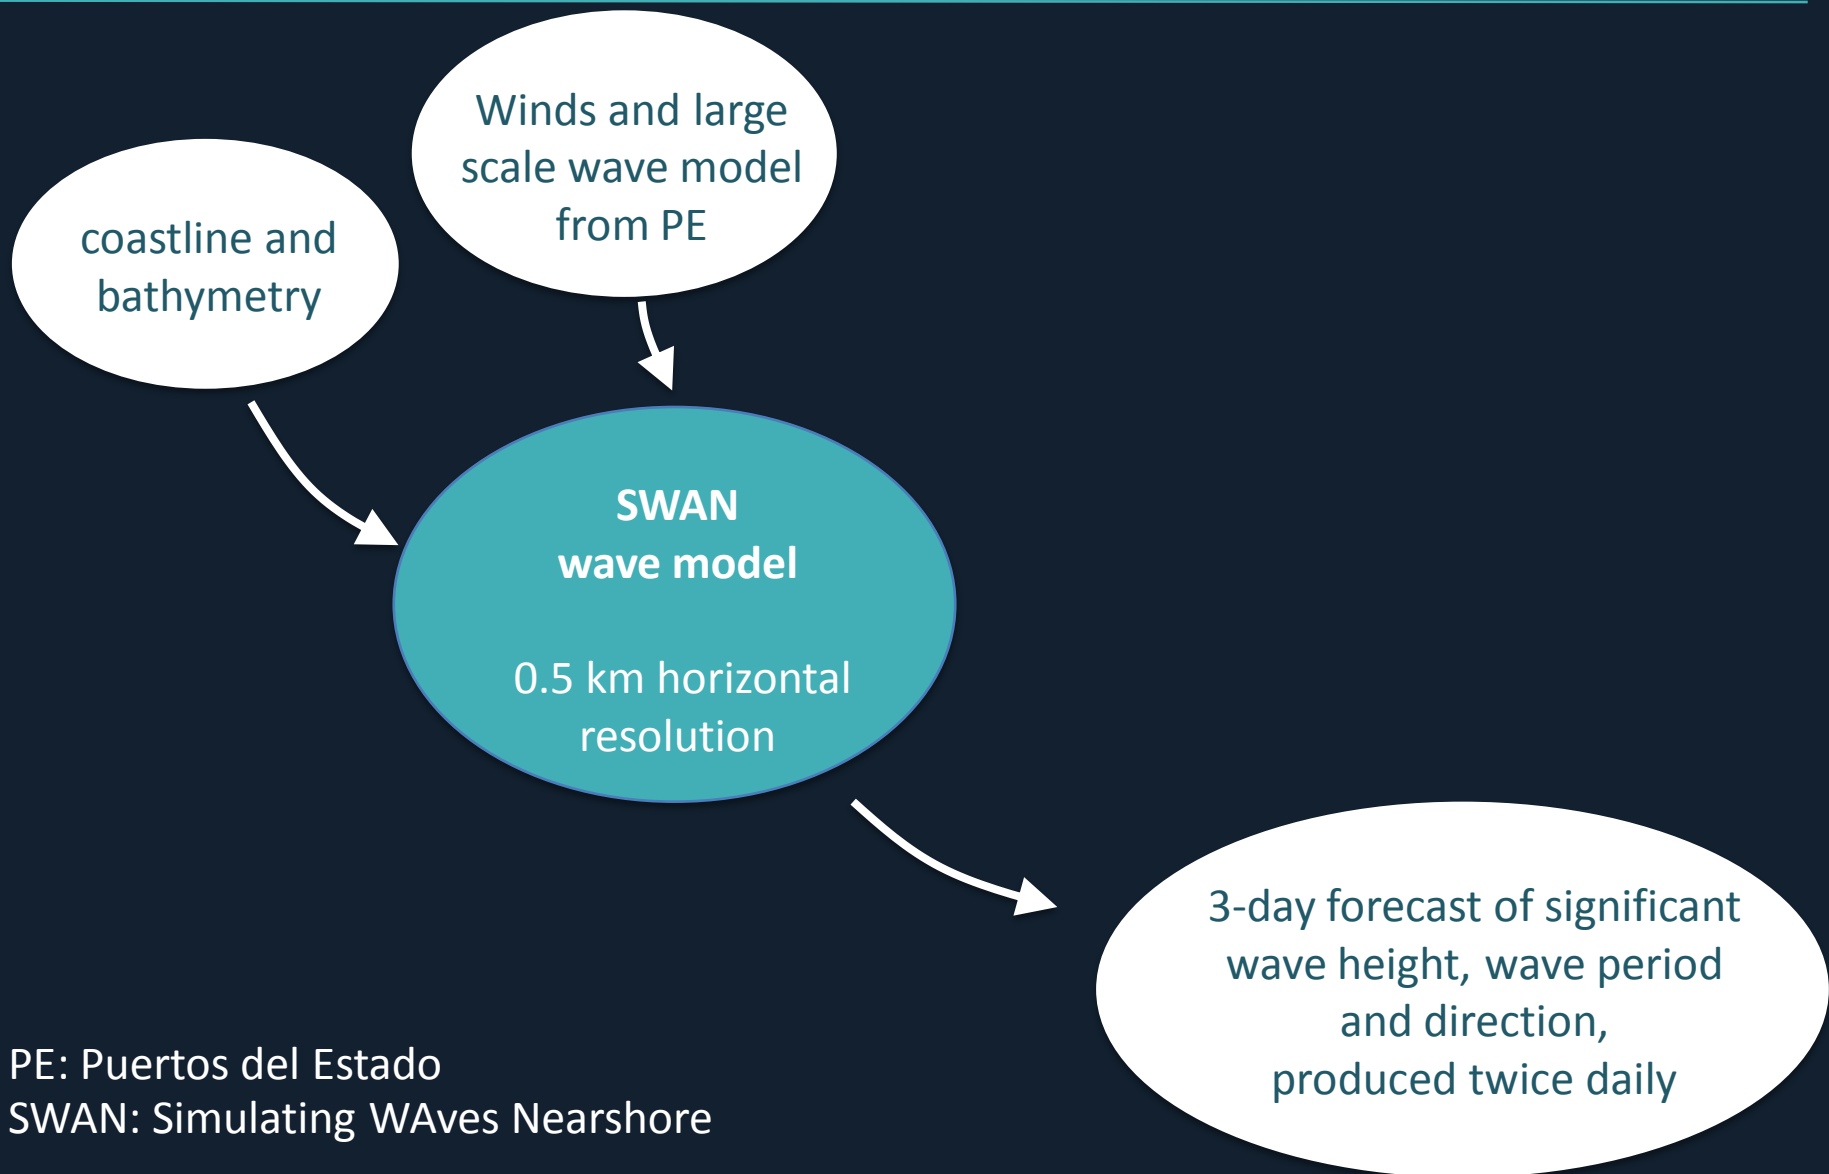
Winds and large scale wave model from PE

coastline and bathymetry

**SWAN wave model**

0.5 km horizontal resolution

3-day forecast of significant wave height, wave period and direction, produced twice daily

PE: Puertos del Estado
SWAN: Simulating WAves Nearshore